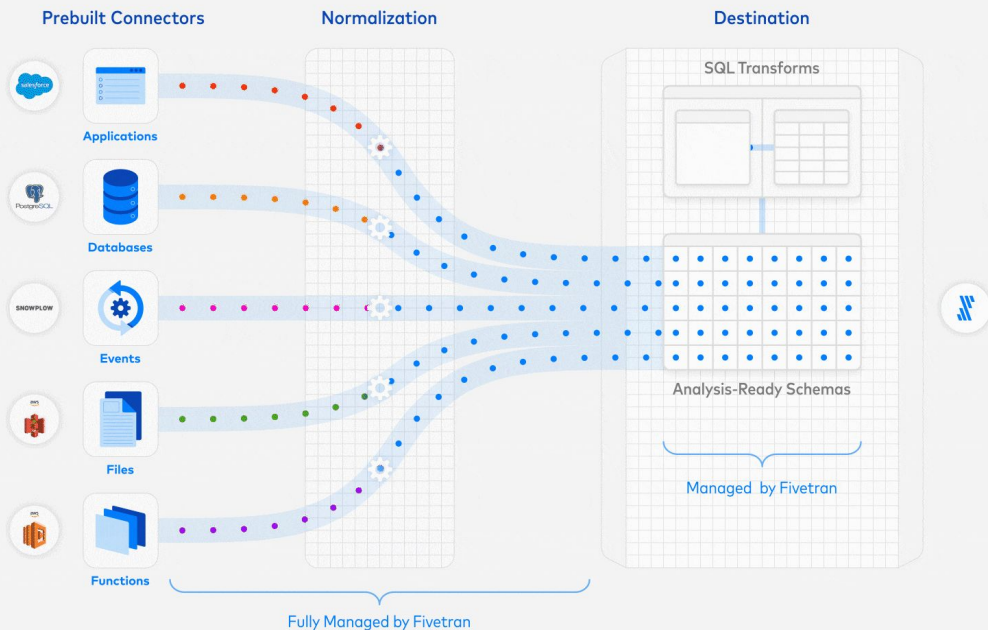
Prebuilt Connectors

Normalization

Destination

salesforce

Applications

PostgreSQL

Databases

SNOWPLOW

Events

Files

Functions

SQL Transforms

Analysis-Ready Schemas

Managed by Fivetran

Fully Managed by Fivetran